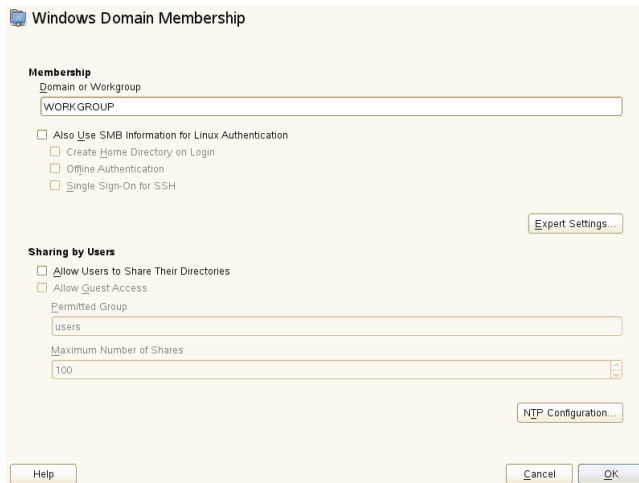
Windows Domain Membership

Membership
Domain or Workgroup
WORKGROUP

Also Use SMB Information for Linux Authentication
Create Home Directory on Login
Offline Authentication
Single Sign-On for SSH

Expert Settings...

Sharing by Users
Allow Users to Share Their Directories
Allow Guest Access
Permitted Group
users
Maximum Number of Shares
100

NTP Configuration...

Help

Cancel OK